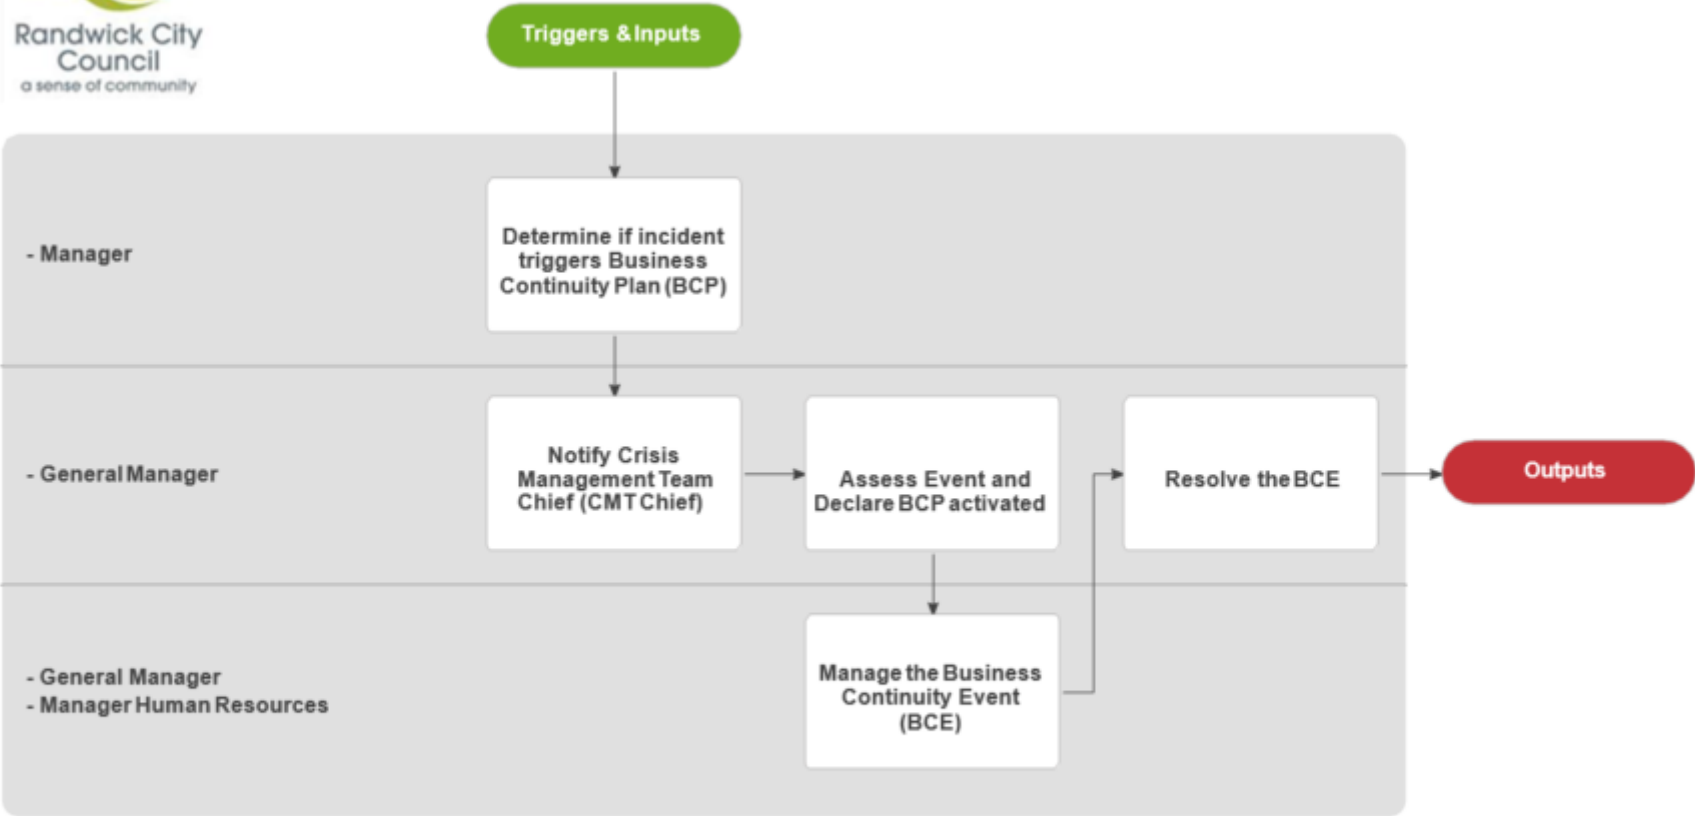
Randwick City Council
a sense of community

Triggers & Inputs

- Manager

Determine if incident triggers Business Continuity Plan (BCP)

- General Manager

Notify Crisis Management Team Chief (CMT Chief)

Assess Event and Declare BCP activated

Resolve the BCE

Outputs

- General Manager
- Manager Human Resources

Manage the Business Continuity Event (BCE)